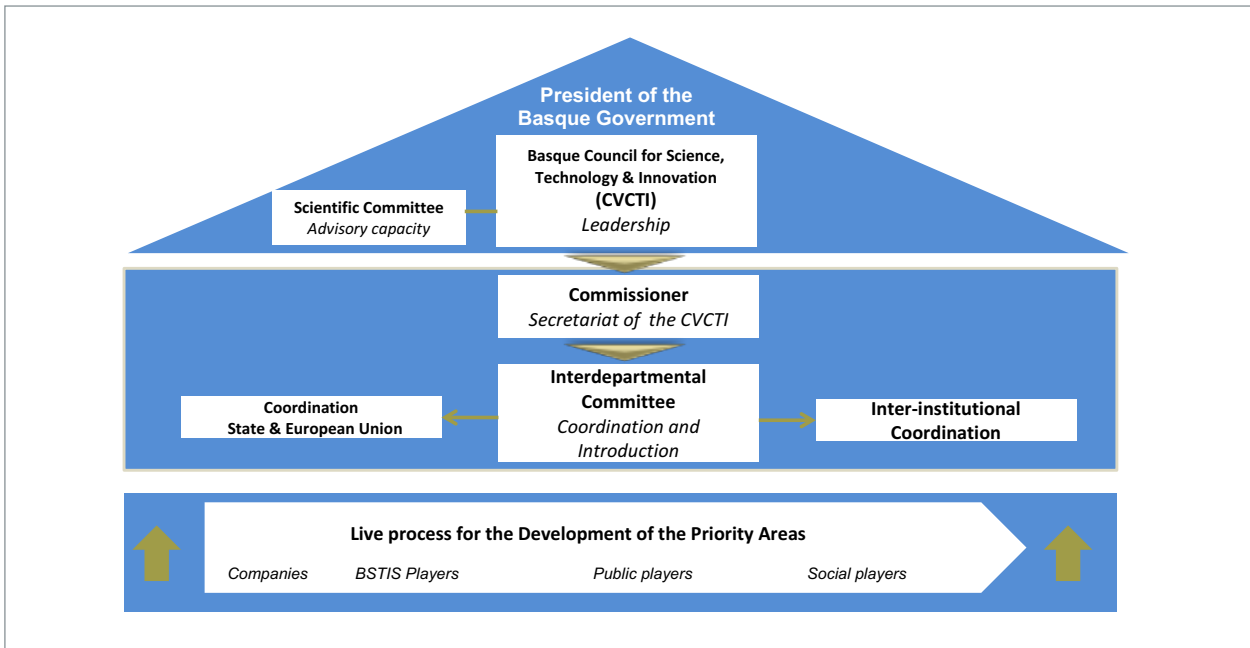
President of the Basque Government

Basque Council for Science, Technology & Innovation (CVCTI)
Leadership

Scientific Committee
Advisory capacity

Commissioner
Secretariat of the CVCTI

Coordination
State & European Union

Interdepartmental Committee
Coordination and Introduction

Inter-institutional Coordination

Live process for the Development of the Priority Areas

Companies BSTIS Players Public players Social players